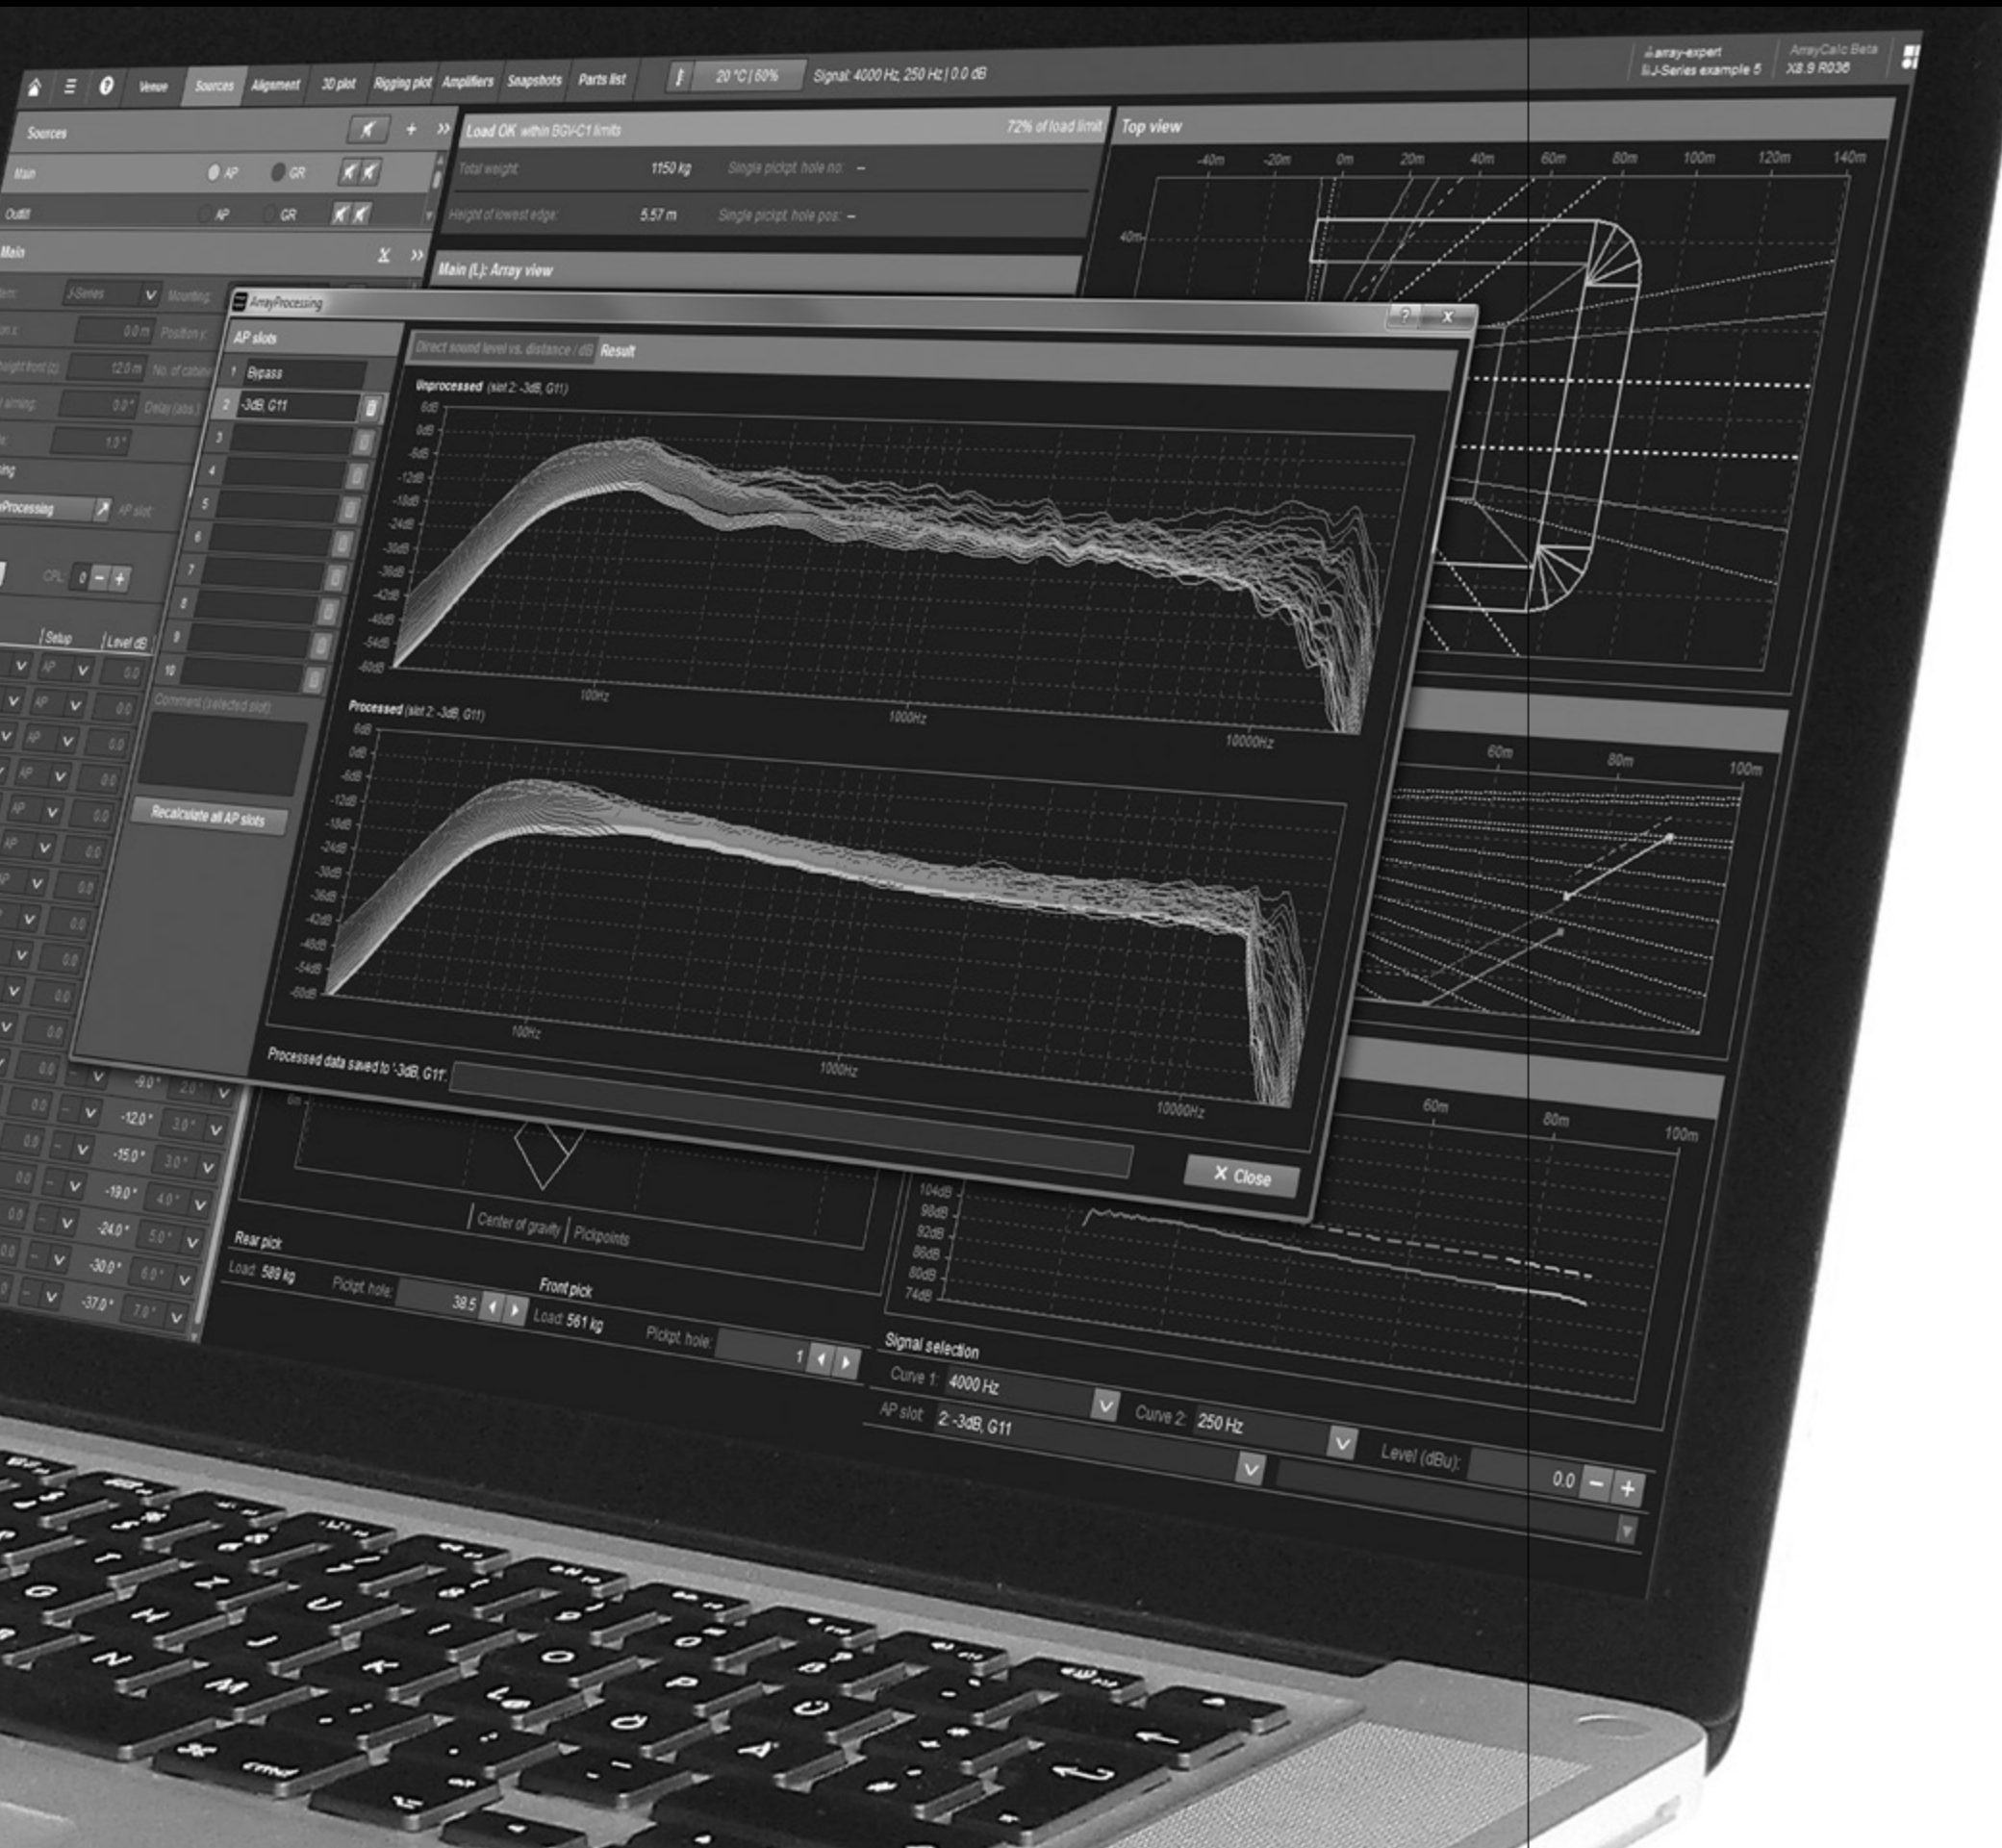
Venue Sources Alignment 3D plot Rigging plot Amplifiers Snapshots Parts list 20 °C | 60% Signal: 4000 Hz, 250 Hz | 0.0 dB

array-expert
J-Series example 5
ArrayCalc Beta
X8.9 R036

Sources
Main AP GR
Outfill AP GR

Main
J-Series Mounting
0.0 m Position y
12.0 m No. of cabinets
0.0° Delay (abs.)
1.0°
ArrayProcessing AP slot
CPL 0
Setup Level dB

Load OK within BGV-C1 limits 72% of load limit
Total weight: 1150 kg Single pickpt. hole no: –
Height of lowest edge: 5.57 m Single pickpt. hole pos: –
Main (L): Array view

Top view
-40m -20m 0m 20m 40m 60m 80m 100m 120m 140m
40m

ArrayProcessing
AP slots
1 Bypass
2 -3dB, G11
3
4
5
6
7
8
9
10
Comment (selected slot)
Recalculate all AP slots

Direct sound level vs. distance / dB Result
Unprocessed (slot 2: -3dB, G11)
6dB 0dB -6dB -12dB -18dB -24dB -30dB -36dB -42dB -48dB -54dB -60dB
100Hz 1000Hz 10000Hz
Processed (slot 2: -3dB, G11)
6dB 0dB -6dB -12dB -18dB -24dB -30dB -36dB -42dB -48dB -54dB -60dB
100Hz 1000Hz 10000Hz
Processed data saved to '-3dB, G11'.
X Close

-9.0° 2.0° -12.0° 3.0° -15.0° 3.0° -19.0° 4.0° -24.0° 5.0° -30.0° 6.0° -37.0° 7.0°

Center of gravity Pickpoints
Rear pick
Load: 589 kg Pickpt. hole: 38.5
Front pick
Load: 561 kg Pickpt. hole: 1

60m 80m 100m
60m 80m 100m
104dB 98dB 92dB 86dB 80dB 74dB

Signal selection
Curve 1: 4000 Hz
AP slot: 2: -3dB, G11
Curve 2: 250 Hz
Level (dBu): 0.0